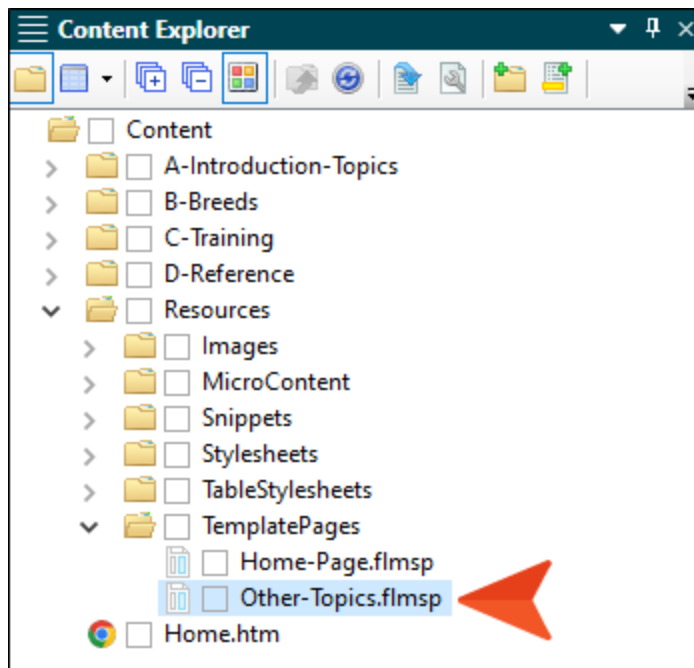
Content Explorer

Content
A-Introduction-Topics
B-Breeds
C-Training
D-Reference
Resources
Images
MicroContent
Snippets
Stylesheets
TableStylesheets
TemplatePages
Home-Page.flmsp
Other-Topics.flmsp
Home.htm